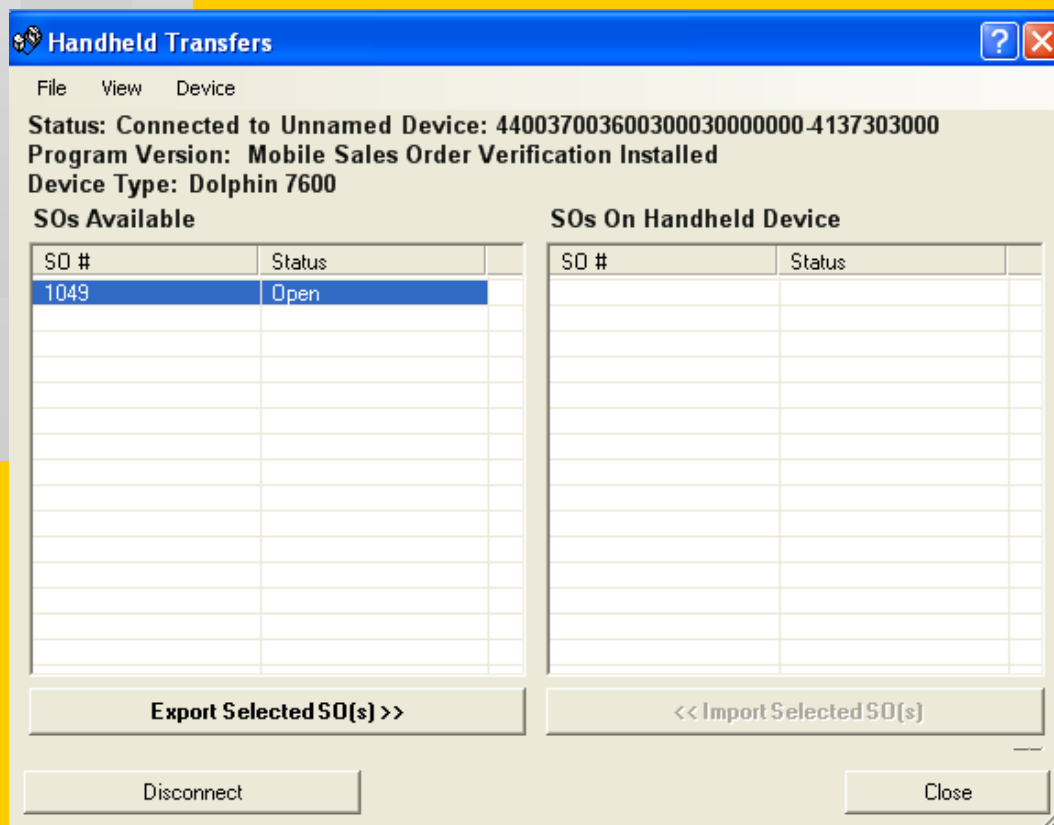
Handheld Transfers

File View Device

Status: Connected to Unnamed Device: 4400370036003000300000000-4137303000
Program Version: Mobile Sales Order Verification Installed
Device Type: Dolphin 7600

SOs Available

| SO # | Status |
|---|---|
| 1049 | Open |

SOs On Handheld Device

| SO # | Status |
|---|---|

Export Selected SO(s) >>

<< Import Selected SO(s)

Disconnect

Close